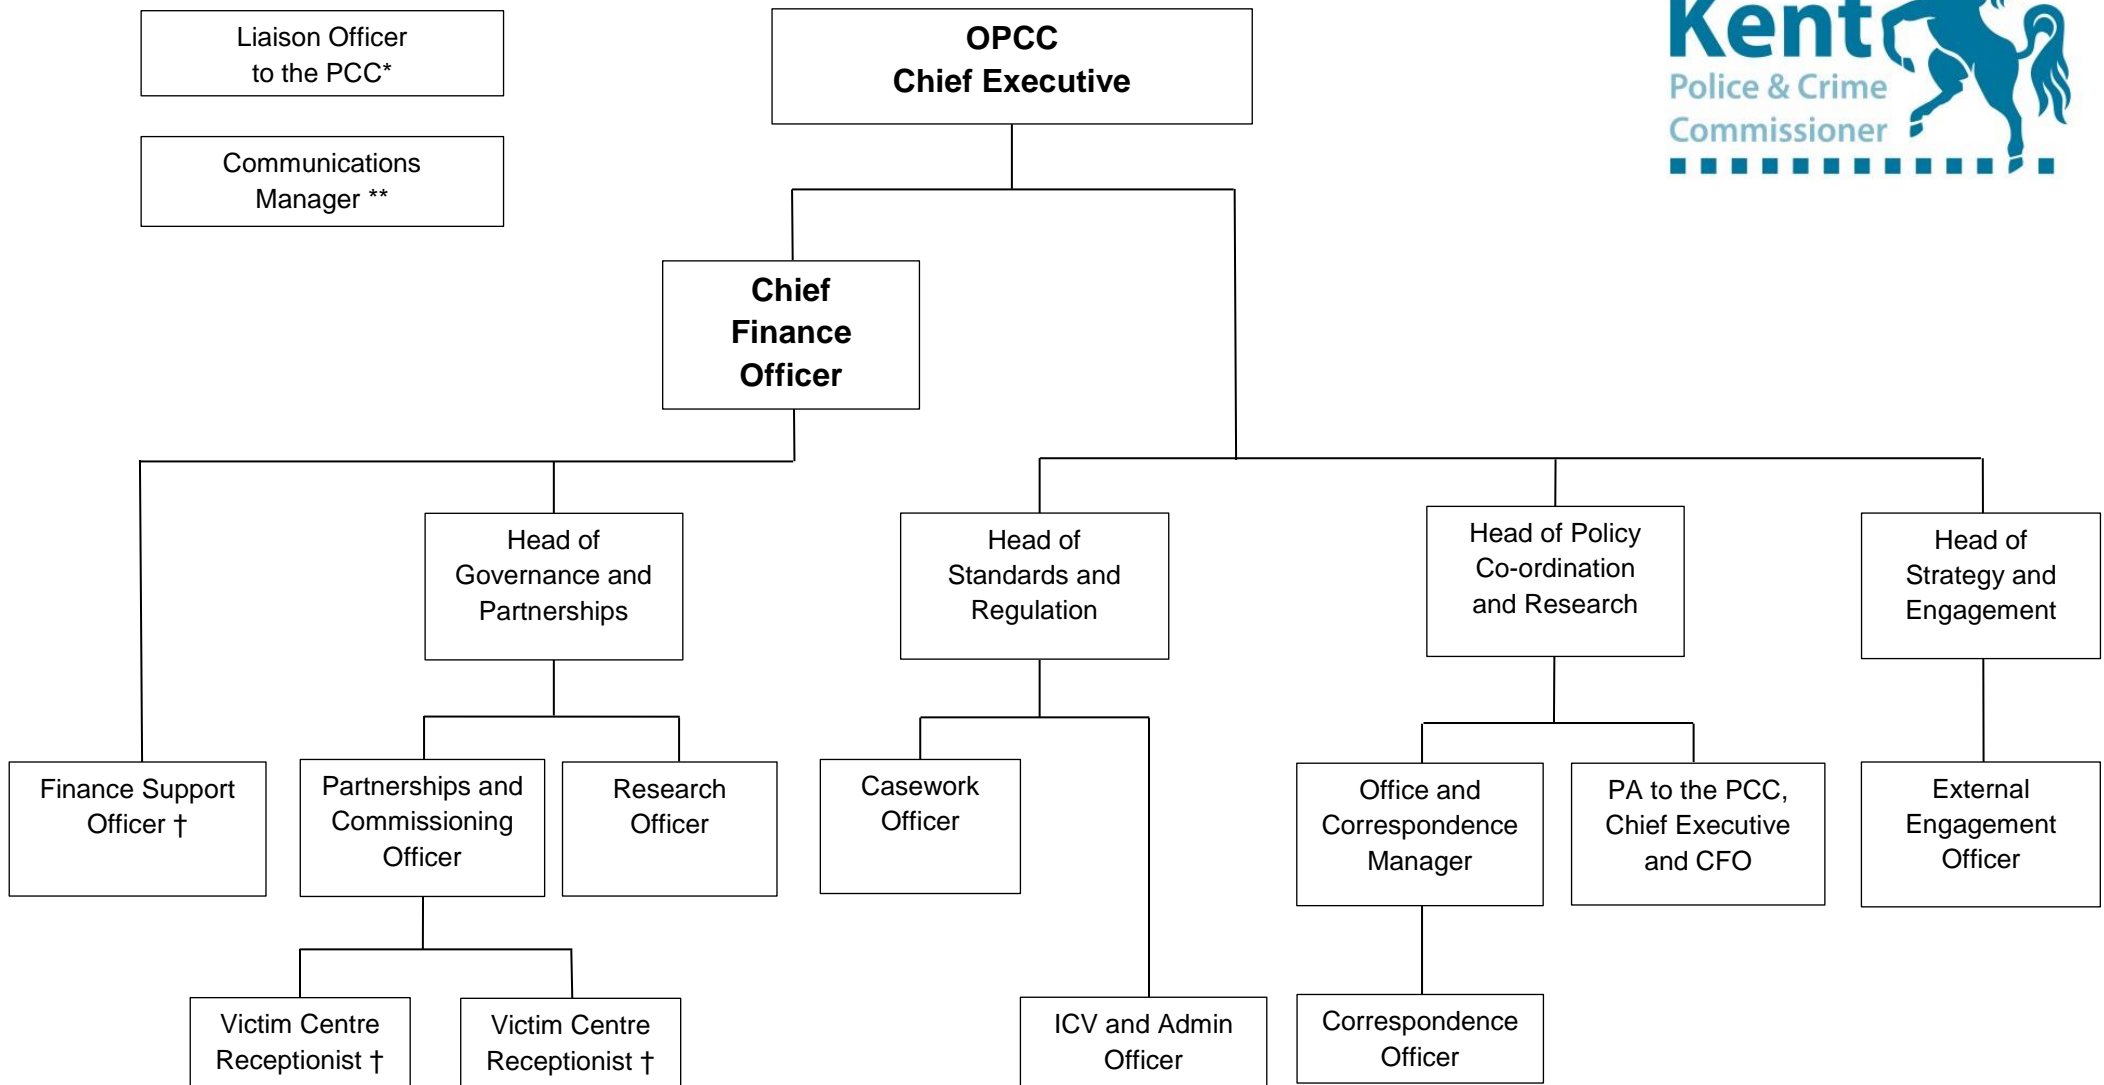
Liaison Officer to the PCC*

Communications Manager **

OPCC
Chief Executive

Kent
Police & Crime Commissioner

Chief Finance Officer

Head of Governance and Partnerships

Head of Standards and Regulation

Head of Policy Co-ordination and Research

Head of Strategy and Engagement

Finance Support Officer †

Partnerships and Commissioning Officer

Research Officer

Casework Officer

Office and Correspondence Manager

PA to the PCC, Chief Executive and CFO

External Engagement Officer

Victim Centre Receptionist †

Victim Centre Receptionist †

ICV and Admin Officer

Correspondence Officer